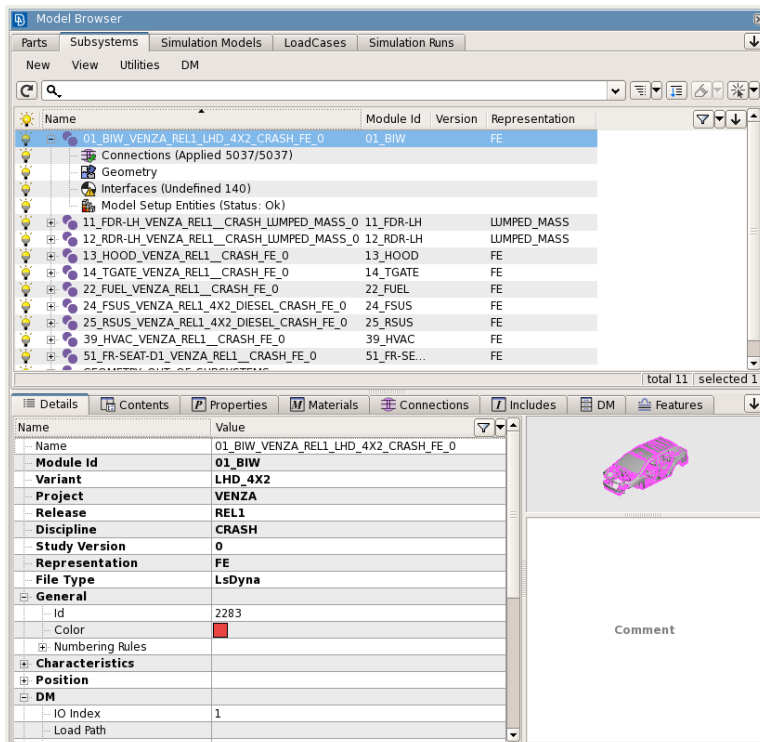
Model Browser

Parts | Subsystems | Simulation Models | LoadCases | Simulation Runs

New | View | Utilities | DM

| Name | Module Id | Version | Representation |
|---|---|---|---|
| 01_BIW_VENZA_REL1_LHD_4X2_CRASH_FE_0 | 01_BIW | | FE |
| Connections (Applied 5037/5037) | | | |
| Geometry | | | |
| Interfaces (Undefined 140) | | | |
| Model Setup Entities (Status: Ok) | | | |
| 11_FDR-LH_VENZA_REL1__CRASH_LUMPED_MASS_0 | 11_FDR-LH | | LUMPED_MASS |
| 12_RDR-LH_VENZA_REL1__CRASH_LUMPED_MASS_0 | 12_RDR-LH | | LUMPED_MASS |
| 13_HOOD_VENZA_REL1__CRASH_FE_0 | 13_HOOD | | FE |
| 14_TGATE_VENZA_REL1__CRASH_FE_0 | 14_TGATE | | FE |
| 22_FUEL_VENZA_REL1__CRASH_FE_0 | 22_FUEL | | FE |
| 24_FSUS_VENZA_REL1_4X2_DIESEL_CRASH_FE_0 | 24_FSUS | | FE |
| 25_RSUS_VENZA_REL1_4X2_DIESEL_CRASH_FE_0 | 25_RSUS | | FE |
| 39_HVAC_VENZA_REL1__CRASH_FE_0 | 39_HVAC | | FE |
| 51_FR-SEAT-D1_VENZA_REL1__CRASH_FE_0 | 51_FR-SE... | | FE |

total 11 | selected 1

Details | Contents | Properties | Materials | Connections | Includes | DM | Features

| Name | Value |
|---|---|
| Name | 01_BIW_VENZA_REL1_LHD_4X2_CRASH_FE_0 |
| Module Id | 01_BIW |
| Variant | LHD_4X2 |
| Project | VENZA |
| Release | REL1 |
| Discipline | CRASH |
| Study Version | 0 |
| Representation | FE |
| File Type | LsDyna |
| General | |
| Id | 2283 |
| Color | |
| Numbering Rules | |
| Characteristics | |
| Position | |
| DM | |
| IO Index | 1 |
| Load Path | |

Comment